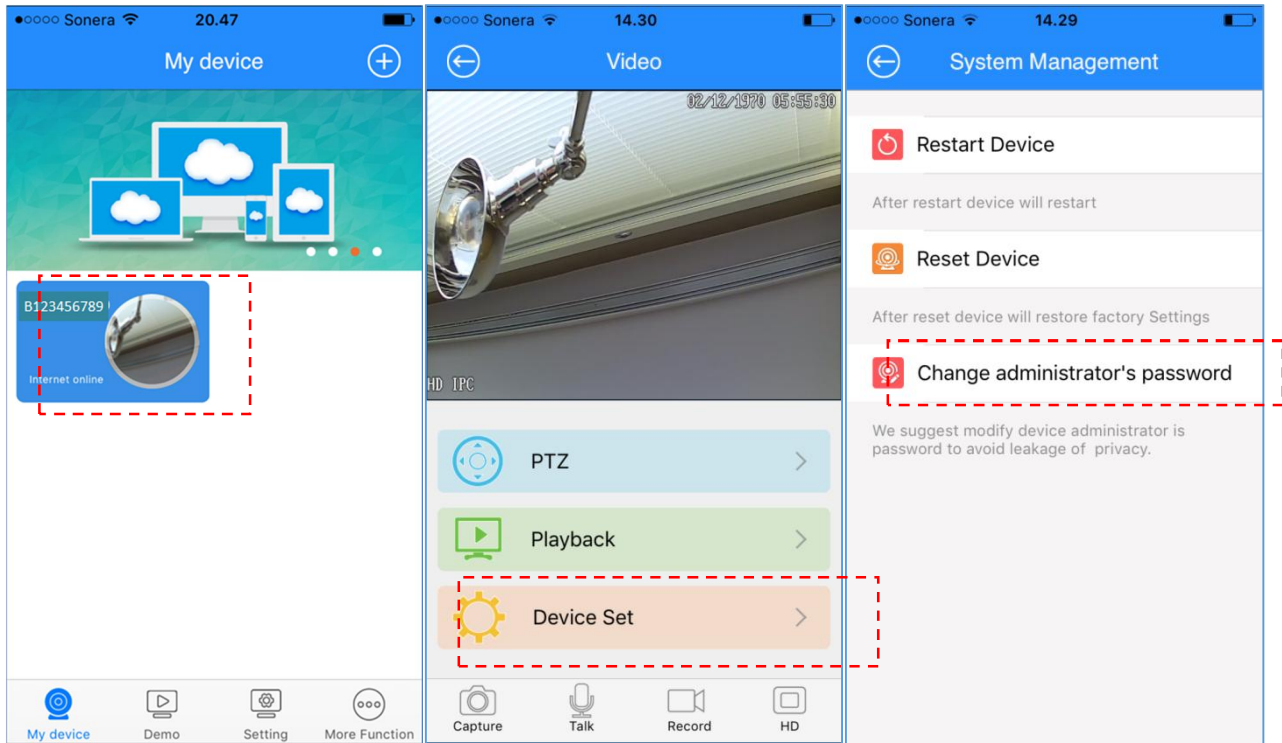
●○○○○ Sonera 20.47

My device

B123456789

Internet online

My device
Demo
Setting
More Function

●○○○○ Sonera 14.30

Video

02/12/1970 05:55:30

HD IPC

PTZ

Playback

Device Set

Capture
Talk
Record
HD

●○○○○ Sonera 14.29

System Management

Restart Device

After restart device will restart

Reset Device

After reset device will restore factory Settings

Change administrator's password

We suggest modify device administrator is password to avoid leakage of privacy.